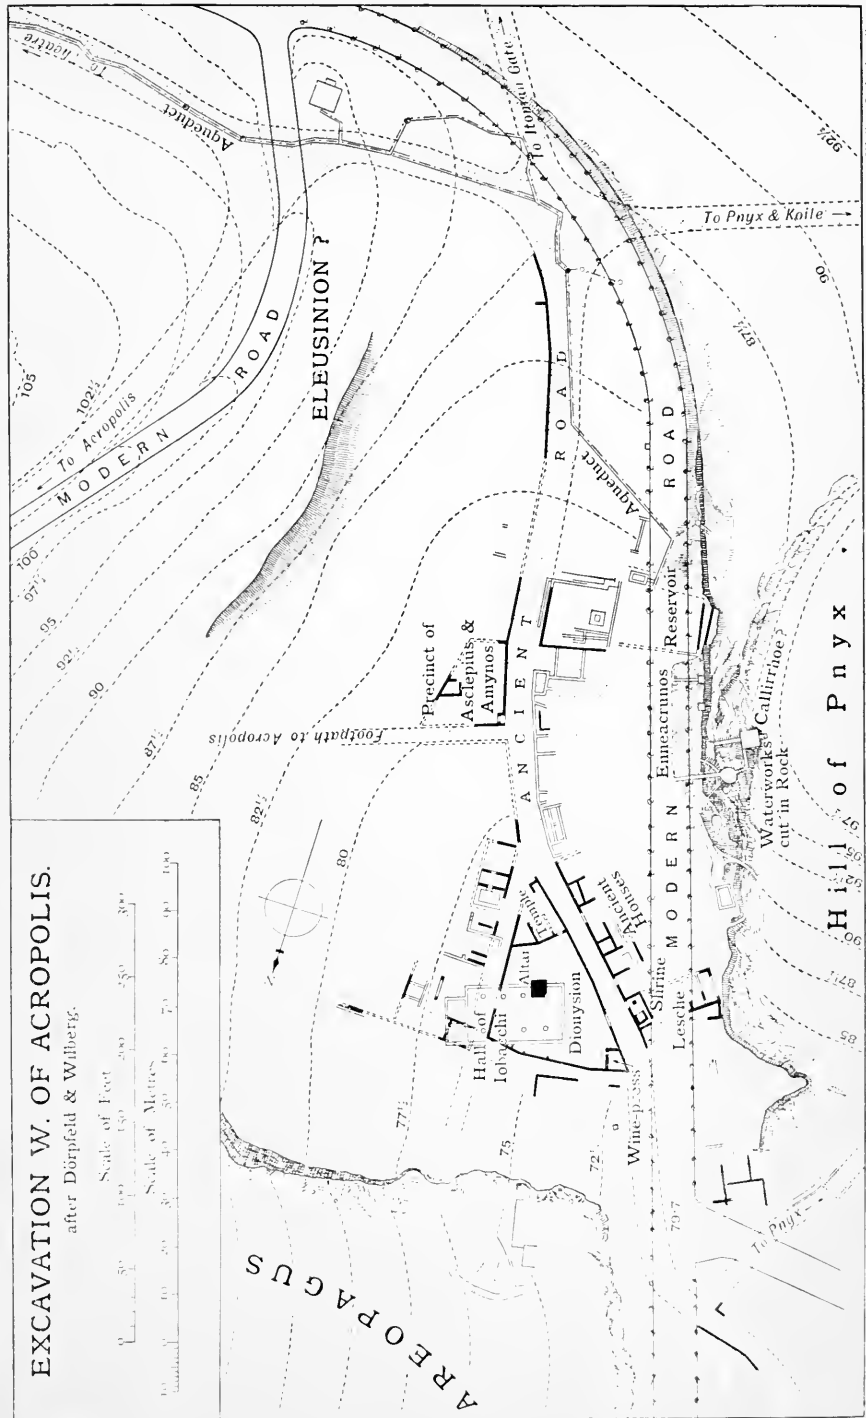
EXCAVATION W. OF ACROPOLIS.
after Dörpfeld & Wilberg.

Scale of Feet
0 50 100 150 200 250 300
Scale of Metres
0 10 20 30 40 50 60 70 80 90 100

AREOPAGUS

Hill of Pnyx

MODERN ROAD

To Acropolis

ELEUSINION ?

ANCIENT ROAD

MODERN ROAD

Aqueduct

Aqueduct

To Theatre

To Roman Gate

To Pnyx & Koile

Footpath to Acropolis

Precinct of Asclepius & Amynos

Enneacrunos Reservoir

Waterworks of Callirrhoe cut in Rock

Hall of Iobacchi

Altar

Temple

Dionysion

Ancient Houses

Shrine

Lesche

Wine-press

To Pnyx

105
102½
100
97½
95
92½
90
87½
85
82½
80
77½
75
72½
70
92½
90
87½
90
87½
92½
95
97½
85